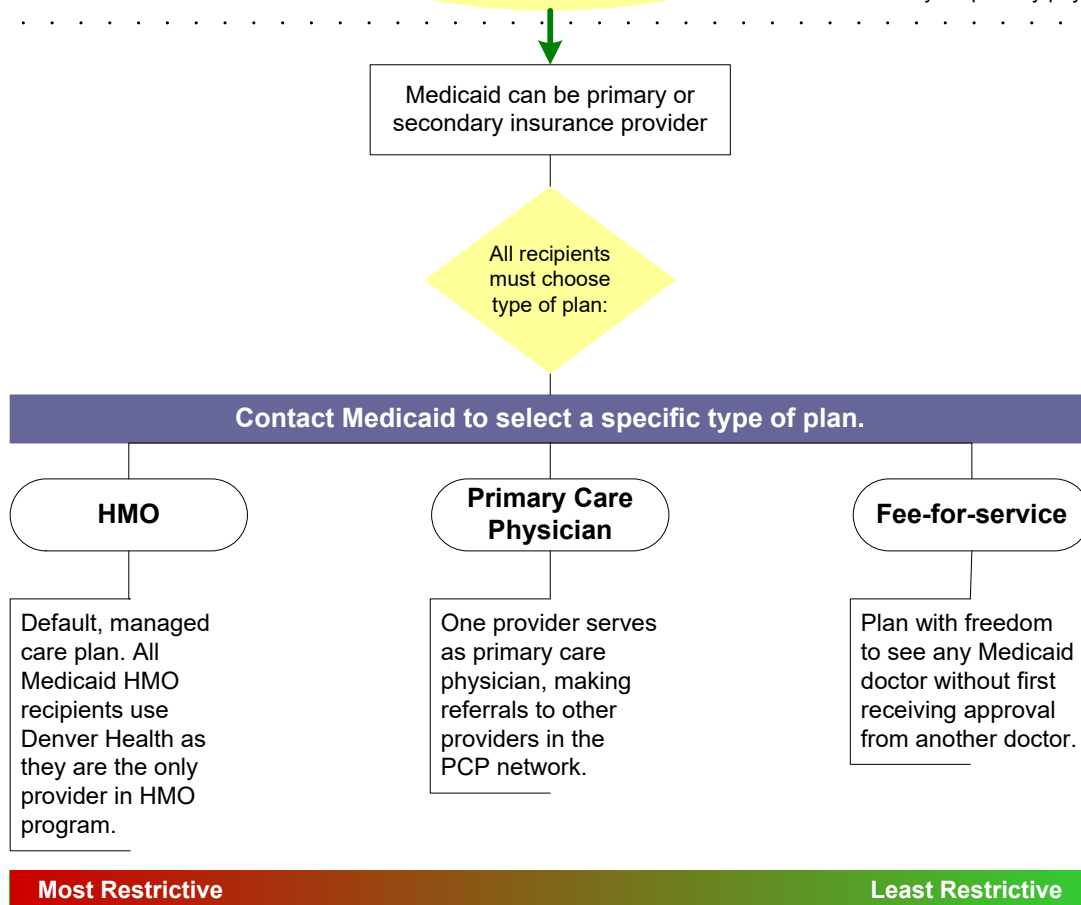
Medicaid can be primary or secondary insurance provider

All recipients must choose type of plan:

Contact Medicaid to select a specific type of plan.

HMO

Primary Care Physician

Fee-for-service

Default, managed care plan. All Medicaid HMO recipients use Denver Health as they are the only provider in HMO program.

One provider serves as primary care physician, making referrals to other providers in the PCP network.

Plan with freedom to see any Medicaid doctor without first receiving approval from another doctor.

Most Restrictive

Least Restrictive